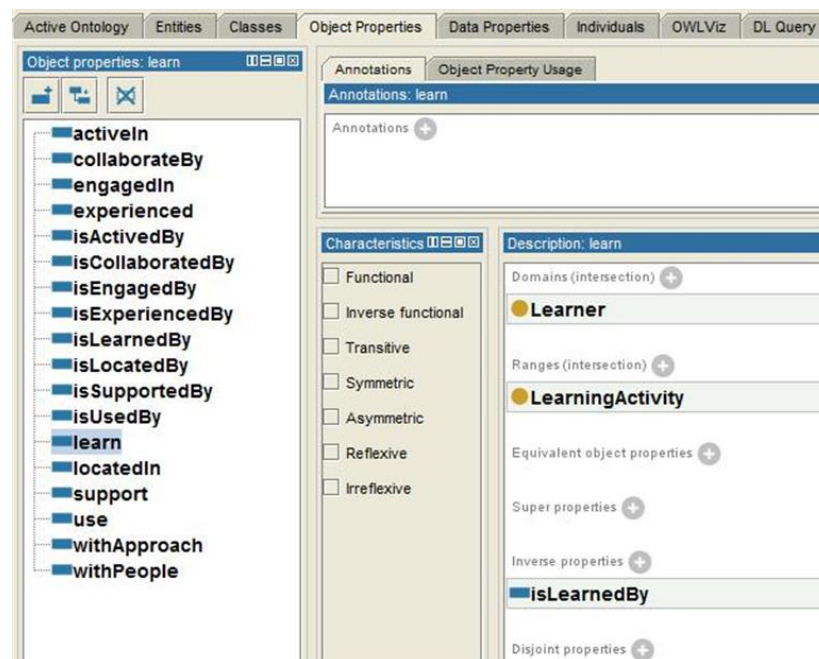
Active Ontology | Entities | Classes | Object Properties | Data Properties | Individuals | OWLViz | DL Query

Object properties: learn

activeIn
collaborateBy
engagedIn
experienced
isActivedBy
isCollaboratedBy
isEngagedBy
isExperiencedBy
isLearnedBy
isLocatedBy
isSupportedBy
isUsedBy
learn
locatedIn
support
use
withApproach
withPeople

Annotations | Object Property Usage

Annotations: learn

Annotations

Characteristics

Functional
Inverse functional
Transitive
Symmetric
Asymmetric
Reflexive
Irreflexive

Description: learn

Domains (intersection)

Learner

Ranges (intersection)

LearningActivity

Equivalent object properties

Super properties

Inverse properties

isLearnedBy

Disjoint properties